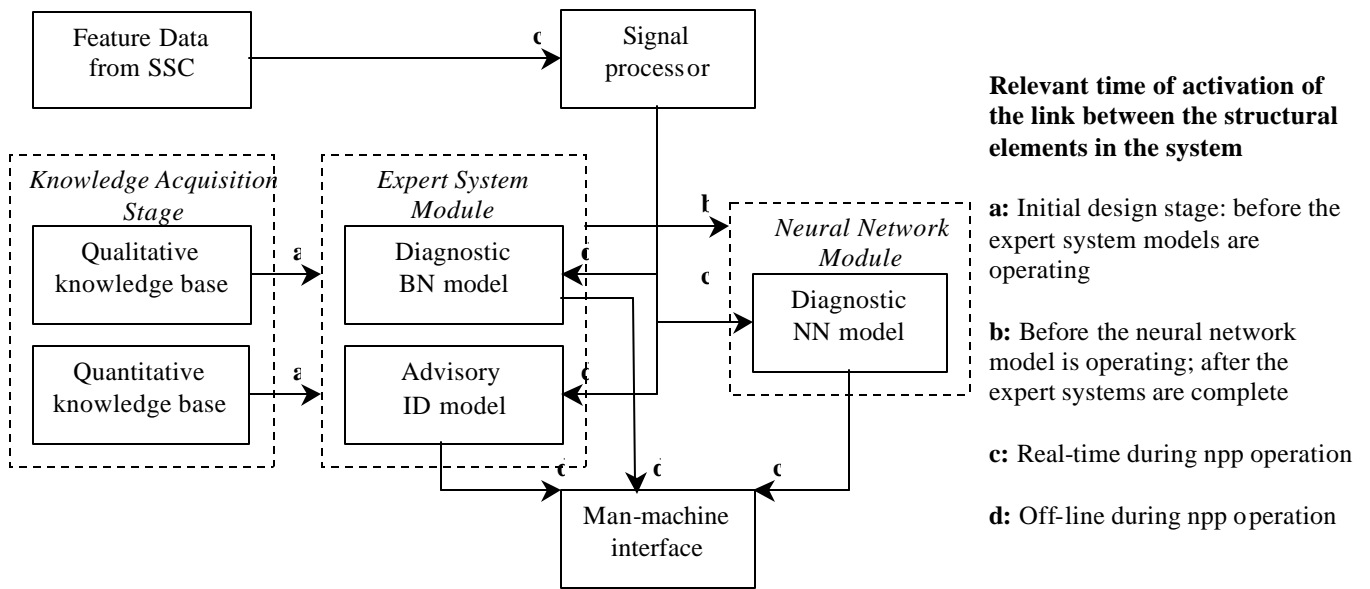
Feature Data from SSC

c

Signal processor

Knowledge Acquisition Stage

Qualitative knowledge base

Quantitative knowledge base

a

a

Expert System Module

Diagnostic BN model

Advisory ID model

c

c

b

c

Neural Network Module

Diagnostic NN model

c

d

c

Man-machine interface

Relevant time of activation of the link between the structural elements in the system

a: Initial design stage: before the expert system models are operating

b: Before the neural network model is operating; after the expert systems are complete

c: Real-time during npp operation

d: Off-line during npp operation